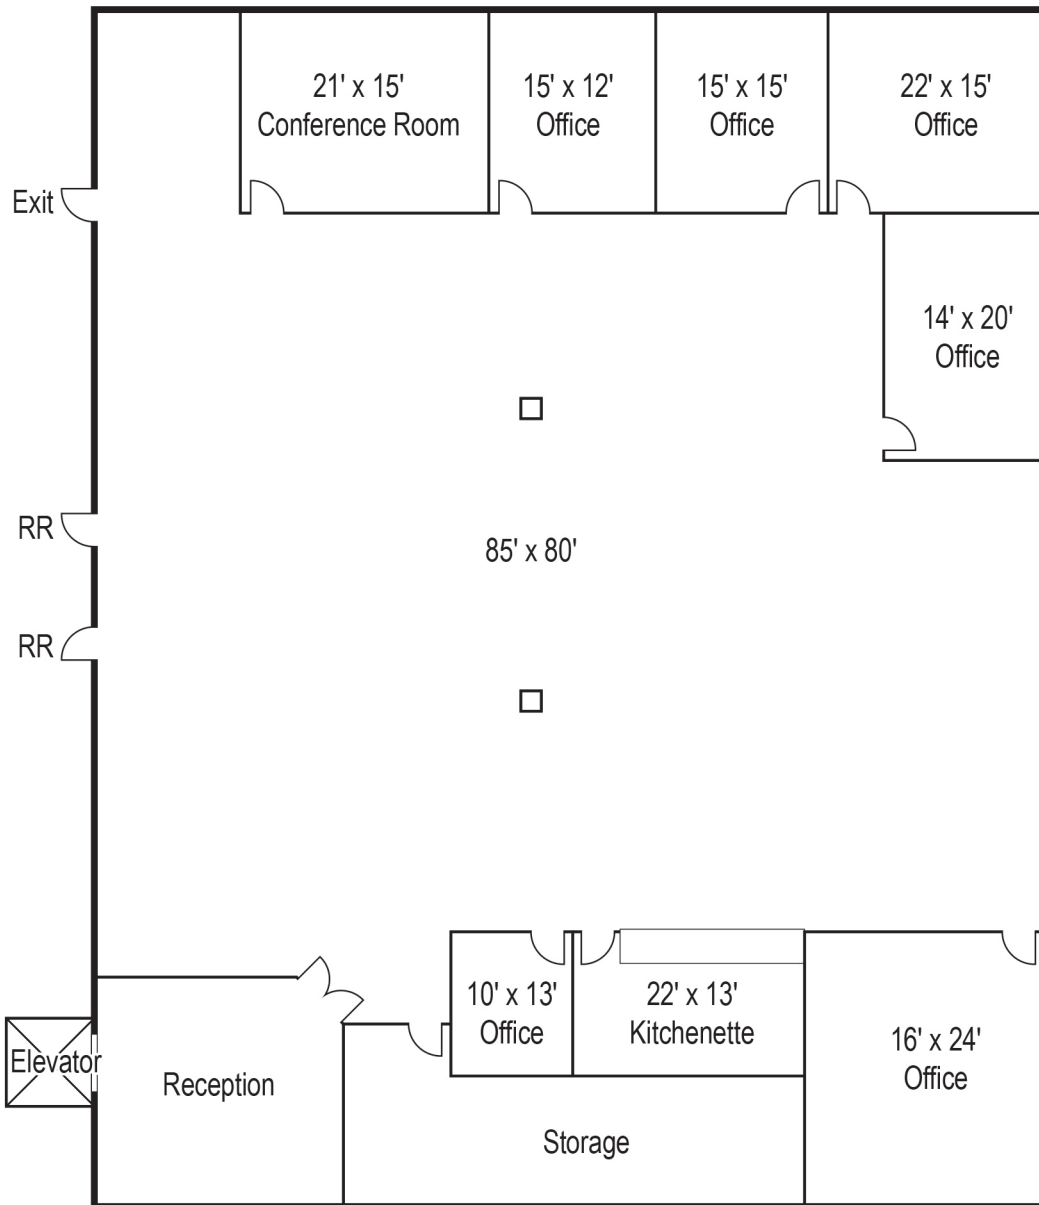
21' x 15'
Conference Room

15' x 12'
Office

15' x 15'
Office

22' x 15'
Office

Exit

14' x 20'
Office

RR

85' x 80'

RR

10' x 13'
Office

22' x 13'
Kitchenette

Elevator

Reception

16' x 24'
Office

Storage